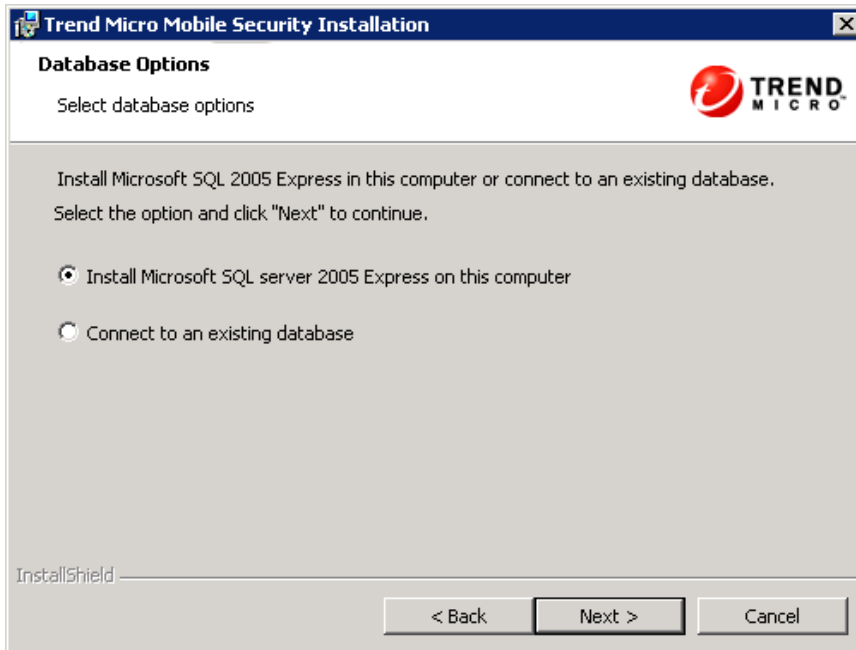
Trend Micro Mobile Security Installation

Database Options

Select database options

TREND MICRO

Install Microsoft SQL 2005 Express in this computer or connect to an existing database.

Select the option and click "Next" to continue.

Install Microsoft SQL server 2005 Express on this computer

Connect to an existing database

InstallShield

< Back

Next >

Cancel